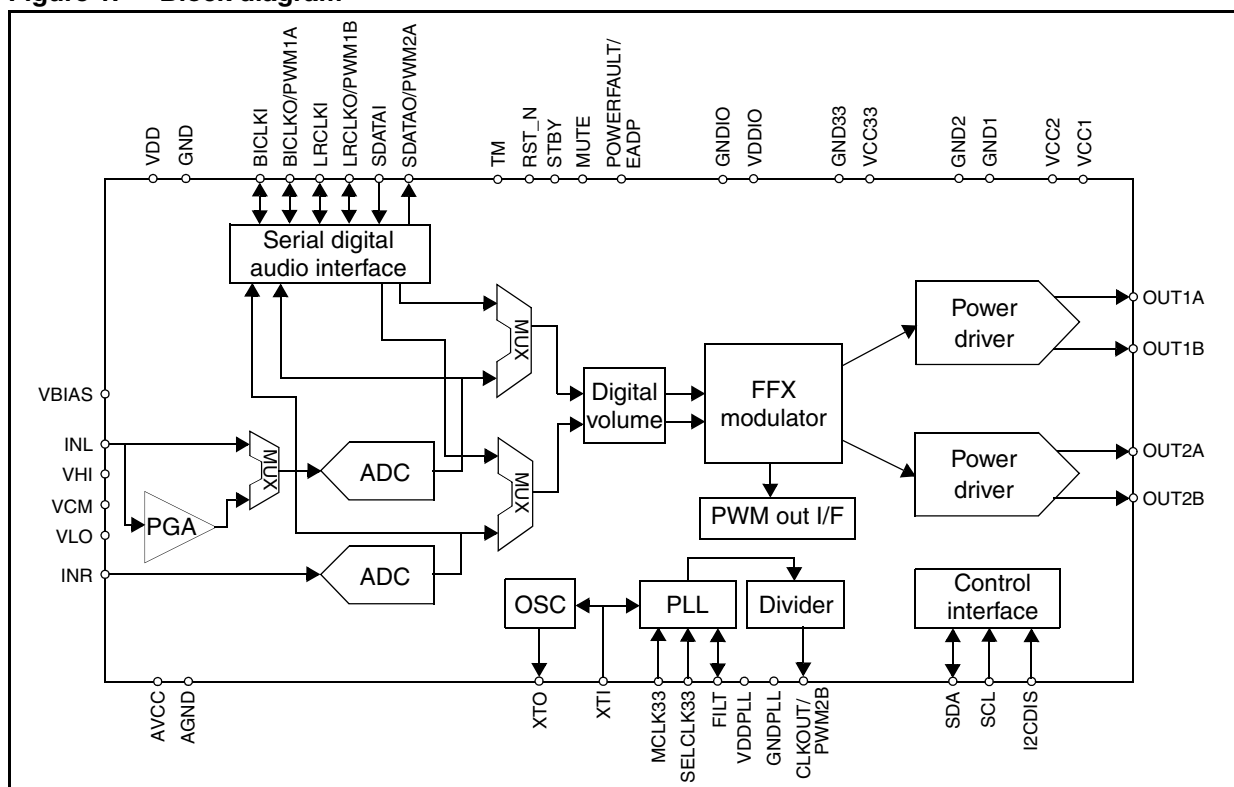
Figure 1. Block diagram

VDD
GND
BICLKI
BICLKO/PWM1A
LRCLKI
LRCLKO/PWM1B
SDATAI
SDATAO/PWM2A
TM
RST_N
STBY
MUTE
POWERFAULT/ EADP
GNDIO
VDDIO
GND33
VCC33
GND2
GND1
VCC2
VCC1

Serial digital audio interface

MUX
MUX
MUX

Digital volume

FFX modulator

Power driver
Power driver

OUT1A
OUT1B
OUT2A
OUT2B

VBIAS
INL
VHI
VCM
VLO
INR

PGA
ADC
ADC

PWM out I/F

OSC
PLL
Divider

Control interface

AVCC
AGND
XTO
XTI
MCLK33
SELCLK33
FILT
VDDPLL
GNDPLL
CLKOUT/ PWM2B
SDA
SCL
I2CDIS